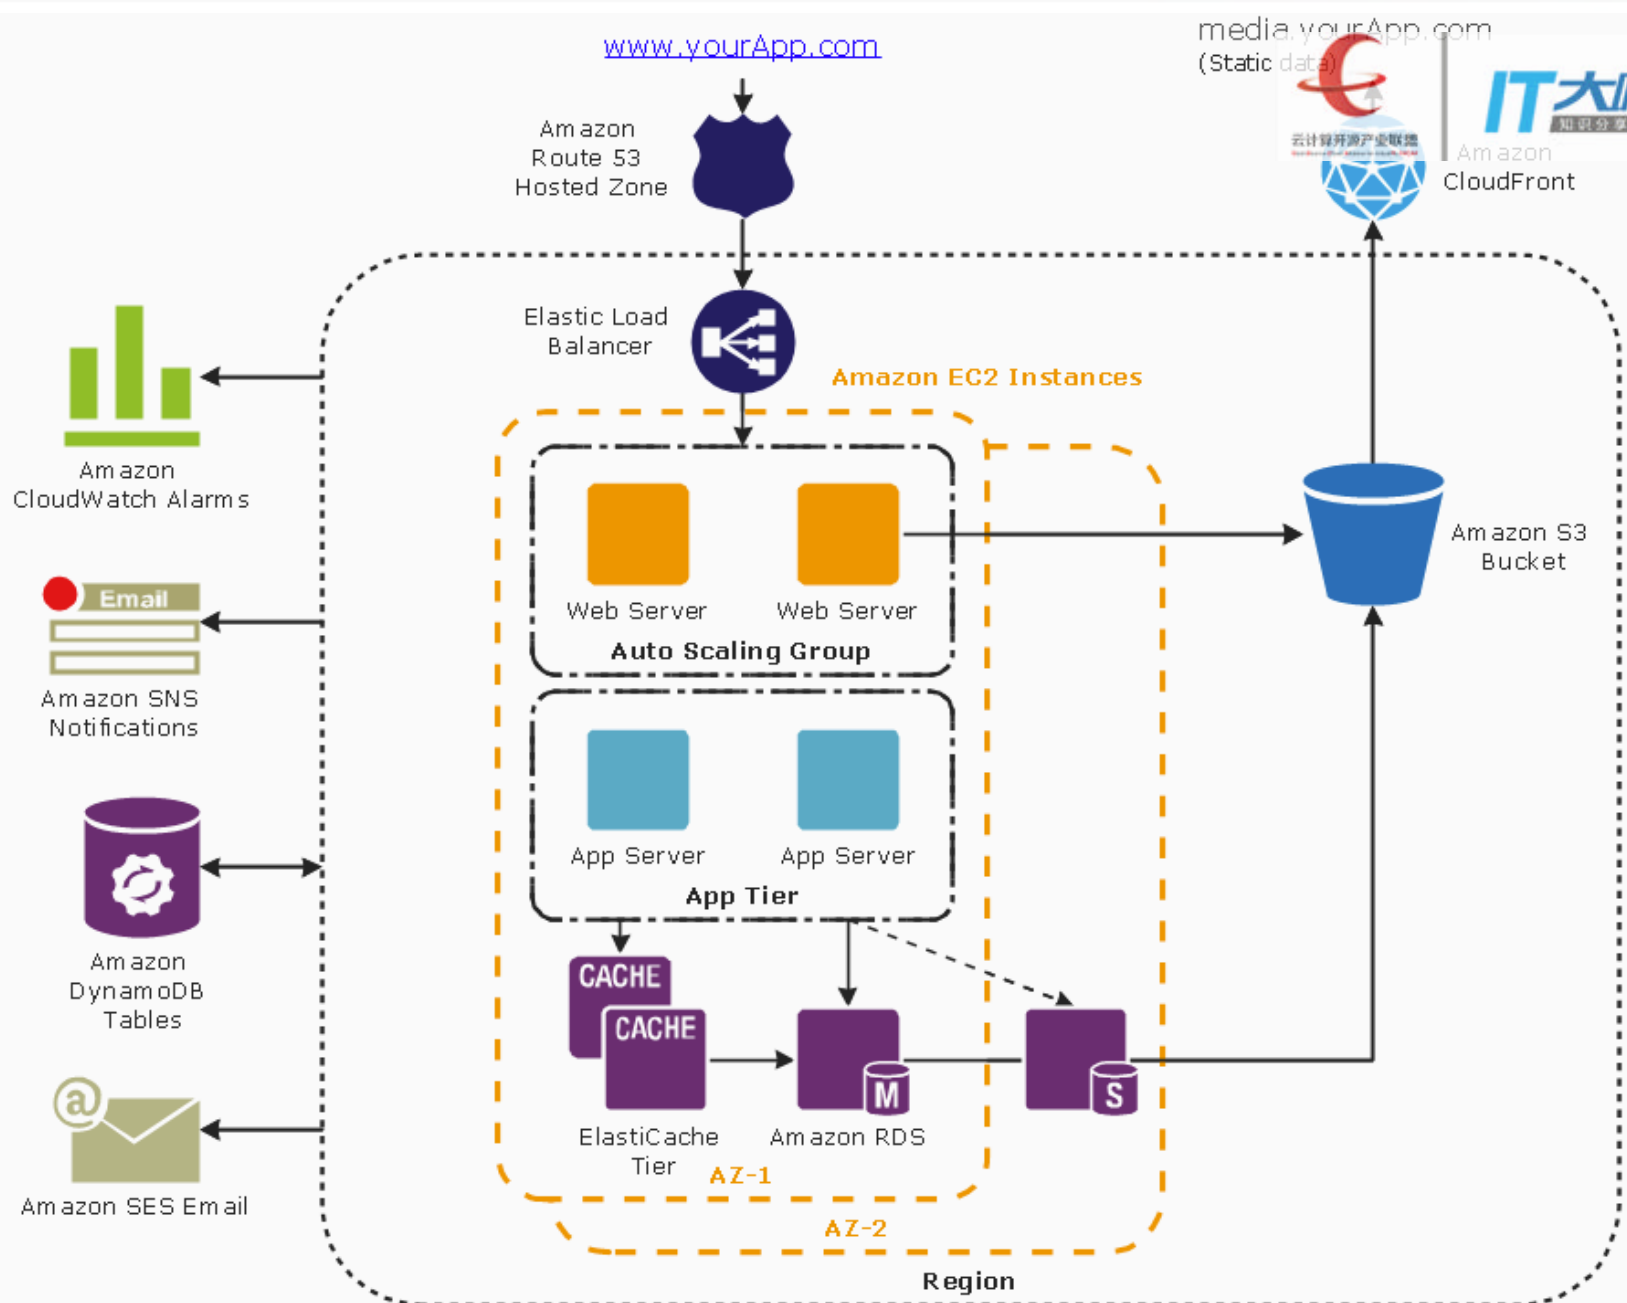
www.yourApp.com

media.yourApp.com
(Static data)

云计算开源产业联盟

IT大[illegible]
知识分享

Amazon
CloudFront

Amazon
Route 53
Hosted Zone

Elastic Load
Balancer

Amazon EC2 Instances

Amazon
CloudWatch Alarms

Email

Amazon SNS
Notifications

Amazon
DynamoDB
Tables

Amazon SES Email

Web Server

Web Server

Auto Scaling Group

App Server

App Server

App Tier

CACHE

CACHE

M

S

ElastiCache
Tier

Amazon RDS

AZ-1

AZ-2

Amazon S3
Bucket

Region